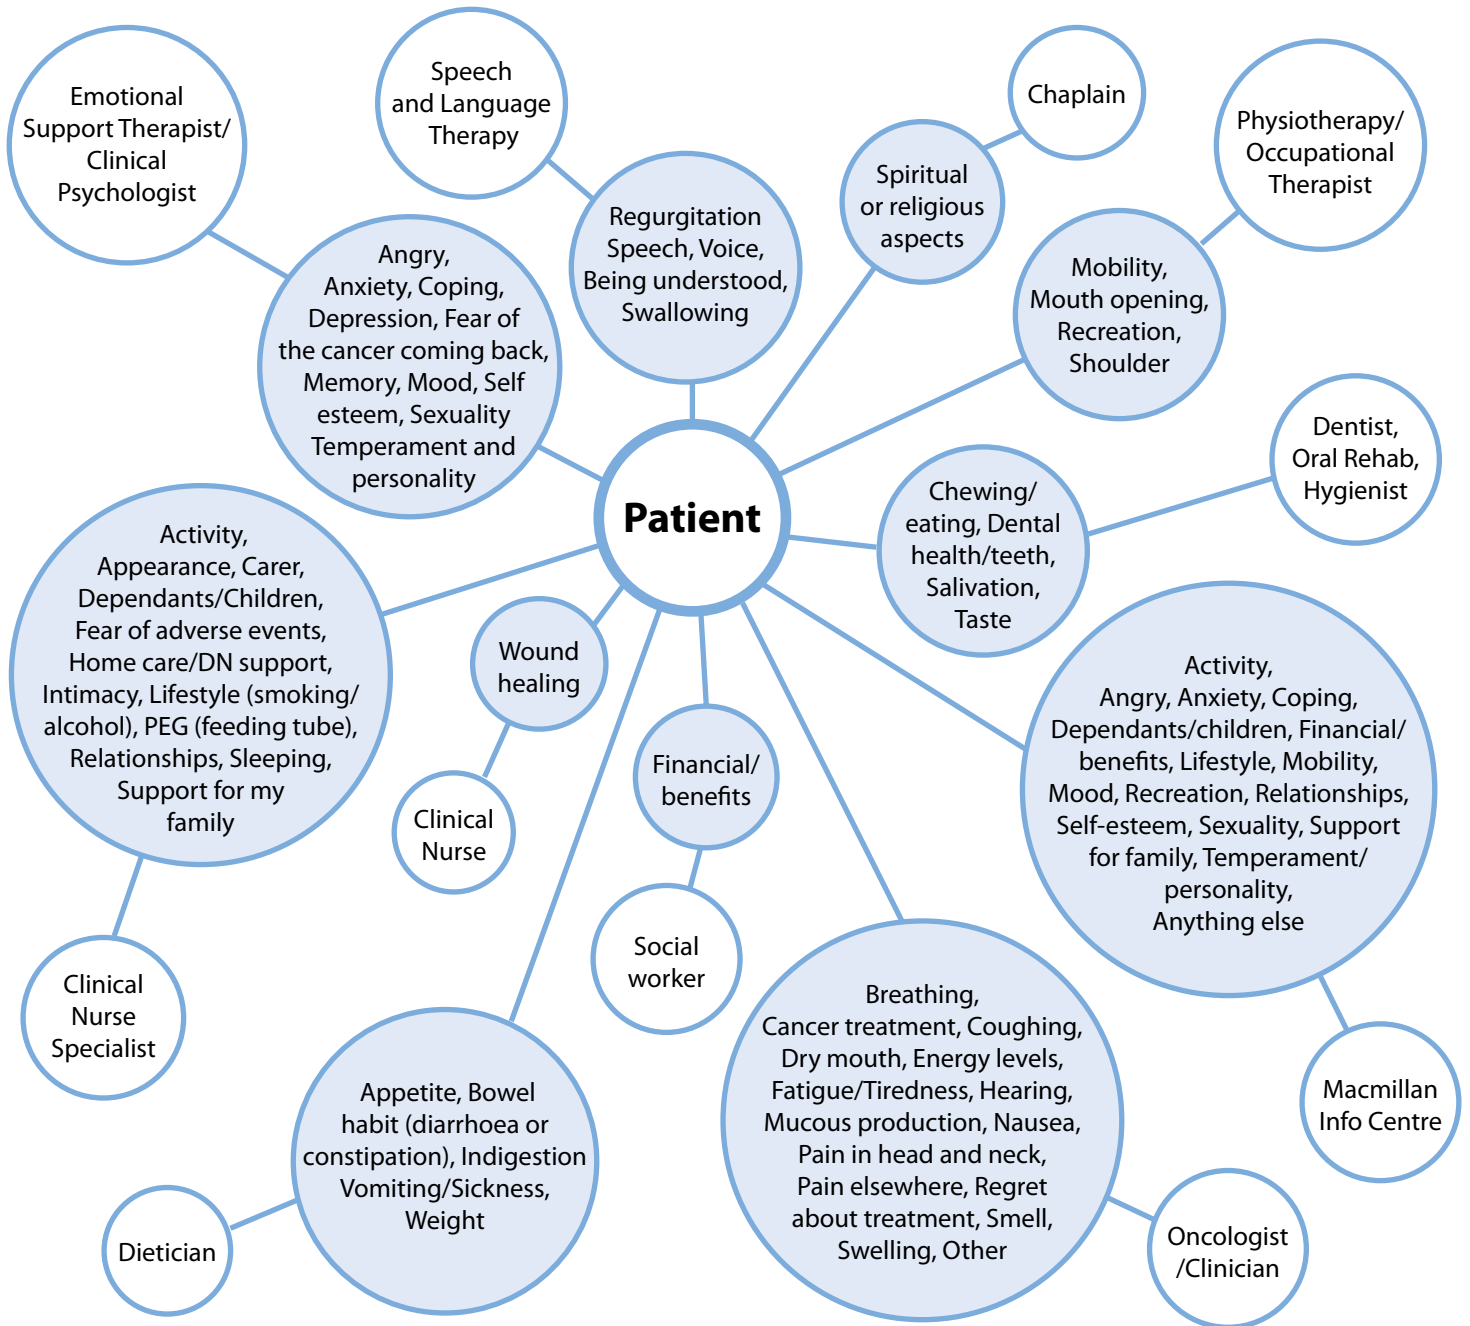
Emotional Support Therapist/ Clinical Psychologist

Speech and Language Therapy

Chaplain

Physiotherapy/ Occupational Therapist

Angry, Anxiety, Coping, Depression, Fear of the cancer coming back, Memory, Mood, Self esteem, Sexuality Temperament and personality

Regurgitation Speech, Voice, Being understood, Swallowing

Spiritual or religious aspects

Mobility, Mouth opening, Recreation, Shoulder

Dentist, Oral Rehab, Hygienist

Patient

Chewing/ eating, Dental health/teeth, Salivation, Taste

Activity, Appearance, Carer, Dependants/Children, Fear of adverse events, Home care/DN support, Intimacy, Lifestyle (smoking/ alcohol), PEG (feeding tube), Relationships, Sleeping, Support for my family

Wound healing

Financial/ benefits

Activity, Angry, Anxiety, Coping, Dependants/children, Financial/ benefits, Lifestyle, Mobility, Mood, Recreation, Relationships, Self-esteem, Sexuality, Support for family, Temperament/ personality, Anything else

Clinical Nurse

Social worker

Clinical Nurse Specialist

Appetite, Bowel habit (diarrhoea or constipation), Indigestion Vomiting/Sickness, Weight

Breathing, Cancer treatment, Coughing, Dry mouth, Energy levels, Fatigue/Tiredness, Hearing, Mucous production, Nausea, Pain in head and neck, Pain elsewhere, Regret about treatment, Smell, Swelling, Other

Macmillan Info Centre

Dietician

Oncologist /Clinician